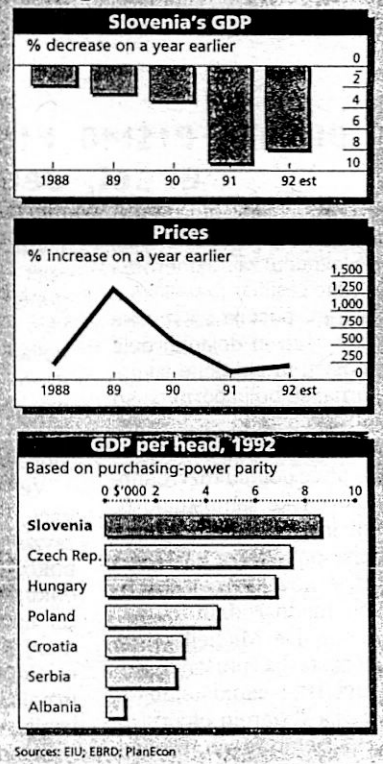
Slovenia's GDP

% decrease on a year earlier

0
2
4
6
8
10

1988 89 90 91 92 est

Prices

% increase on a year earlier

1,500
1,250
1,000
750
500
250
0

1988 89 90 91 92 est

GDP per head, 1992

Based on purchasing-power parity

0 $'000 2 4 6 8 10

Slovenia
Czech Rep.
Hungary
Poland
Croatia
Serbia
Albania

Sources: EIU; EBRD; PlanEcon